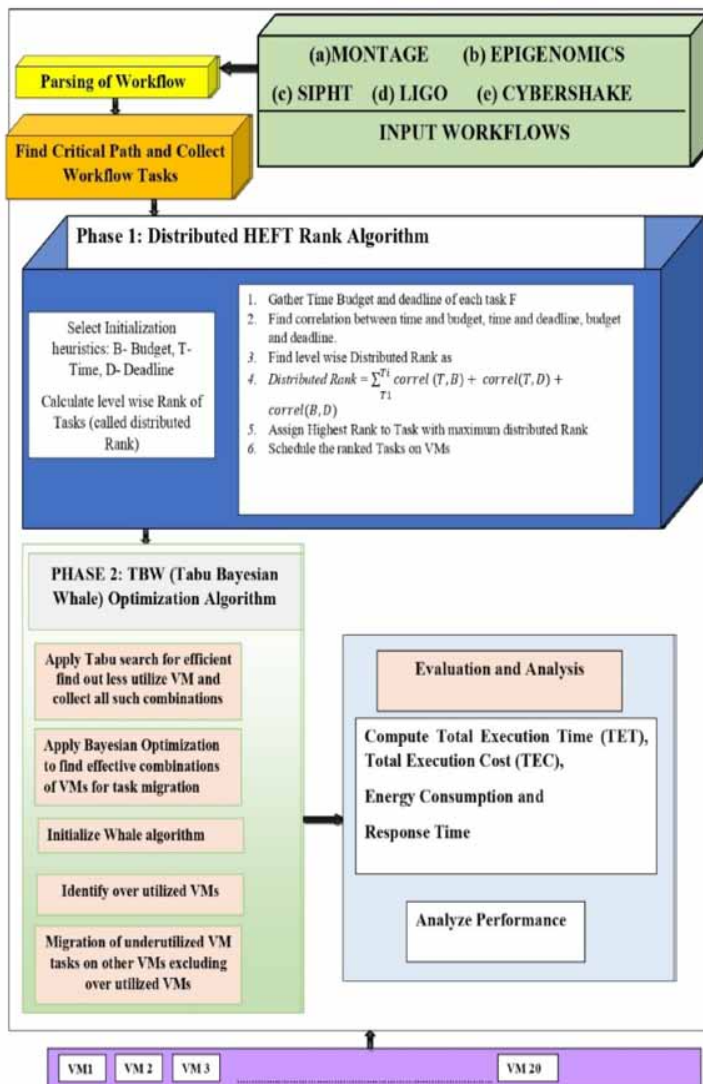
(a)MONTAGE (b) EPIGENOMICS

(c) SIPHT (d) LIGO (e) CYBERSHAKE

INPUT WORKFLOWS

Parsing of Workflow

Find Critical Path and Collect Workflow Tasks

Phase 1: Distributed HEFT Rank Algorithm

Select Initialization heuristics: B- Budget, T- Time, D- Deadline

Calculate level wise Rank of Tasks (called distributed Rank)

1. Gather Time Budget and deadline of each task F
2. Find correlation between time and budget, time and deadline, budget and deadline.
3. Find level wise Distributed Rank as
4. $Distributed\ Rank = \sum_{T1}^{Ti} correl\ (T,B) + correl(T,D) + correl(B,D)$
5. Assign Highest Rank to Task with maximum distributed Rank
6. Schedule the ranked Tasks on VMs

PHASE 2: TBW (Tabu Bayesian Whale) Optimization Algorithm

Apply Tabu search for efficient find out less utilize VM and collect all such combinations

Apply Bayesian Optimization to find effective combinations of VMs for task migration

Initialize Whale algorithm

Identify over utilized VMs

Migration of underutilized VM tasks on other VMs excluding over utilized VMs

Evaluation and Analysis

Compute Total Execution Time (TET), Total Execution Cost (TEC),

Energy Consumption and

Response Time

Analyze Performance

VM1 VM 2 VM 3 VM 20